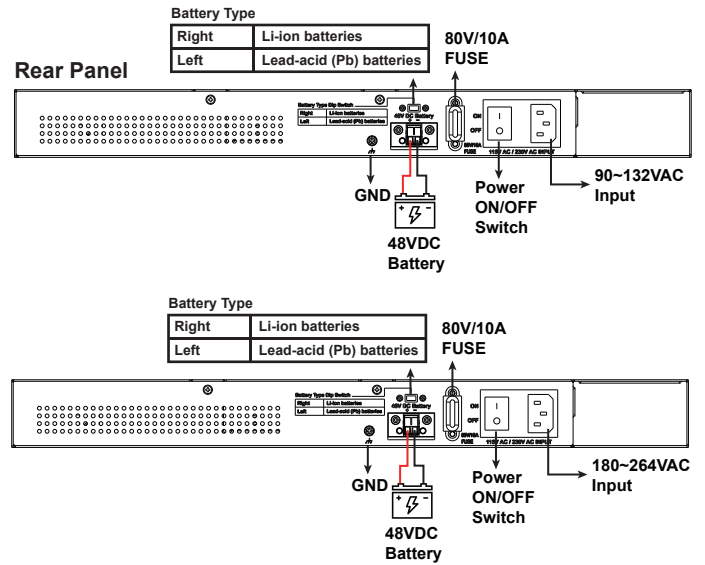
Battery Type

| Right | Li-ion batteries |
|---|---|
| Left | Lead-acid (Pb) batteries |

80V/10A FUSE

Rear Panel

Battery Type Dip Switch

| Right | Li-ion batteries |
|---|---|
| Left | Lead-acid (Pb) batteries |

48V DC Battery

ON

OFF

80V/10A FUSE

115V AC / 230V AC INPUT

GND

Power ON/OFF Switch

90~132VAC Input

48VDC Battery

Battery Type

| Right | Li-ion batteries |
|---|---|
| Left | Lead-acid (Pb) batteries |

80V/10A FUSE

Battery Type Dip Switch

| Right | Li-ion batteries |
|---|---|
| Left | Lead-acid (Pb) batteries |

48V DC Battery

ON

OFF

80V/10A FUSE

115V AC / 230V AC INPUT

GND

Power ON/OFF Switch

180~264VAC Input

48VDC Battery